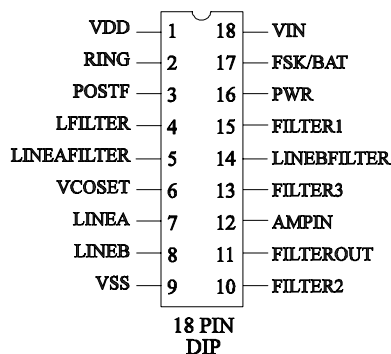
| | | | |
|---|---|---|---|
| VDD | 1 | 18 | VIN |
| RING | 2 | 17 | FSK/BAT |
| POSTF | 3 | 16 | PWR |
| LFILTER | 4 | 15 | FILTER1 |
| LINEAFILTER | 5 | 14 | LINEBFILTER |
| VCOSET | 6 | 13 | FILTER3 |
| LINEA | 7 | 12 | AMPIN |
| LINEB | 8 | 11 | FILTEROUT |
| VSS | 9 | 10 | FILTER2 |

18 PIN
DIP